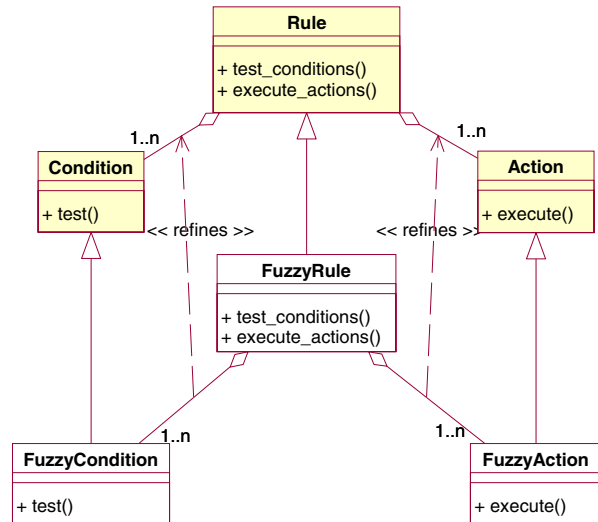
Rule

+ test_conditions()
+ execute_actions()

1..n

1..n

Condition

+ test()

<< refines >>

<< refines >>

Action

+ execute()

FuzzyRule

+ test_conditions()
+ execute_actions()

1..n

1..n

FuzzyCondition

+ test()

FuzzyAction

+ execute()